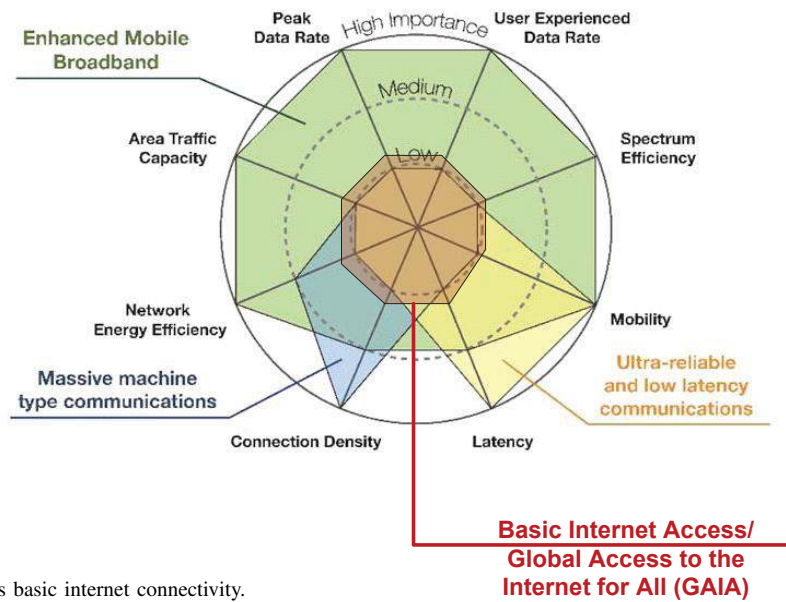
Enhanced Mobile Broadband

Peak Data Rate

High Importance

User Experienced Data Rate

Medium

Low

Area Traffic Capacity

Spectrum Efficiency

Network Energy Efficiency

Mobility

Massive machine type communications

Ultra-reliable and low latency communications

Connection Density

Latency

Basic Internet Access/ Global Access to the Internet for All (GAIA)

s basic internet connectivity.